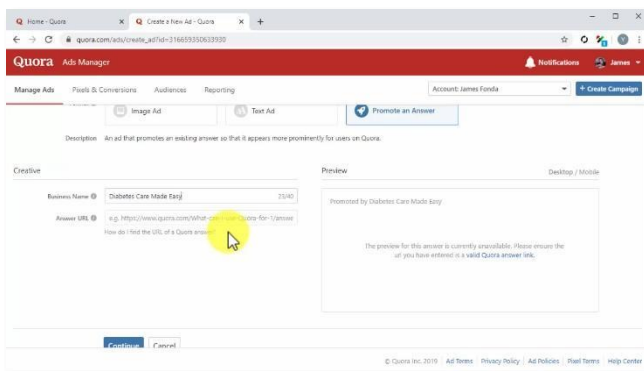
Home - Quora
Create a New Ad - Quora
+
quora.com/ads/create_ad?id=316659350633930
Quora Ads Manager
Notifications
James
Manage Ads
Pixels & Conversions
Audiences
Reporting
Account: James Fonda
+ Create Campaign
Image Ad
Text Ad
Promote an Answer
Description An ad that promotes an existing answer so that it appears more prominently for users on Quora.
Creative
Business Name
Diabetes Care Made Easy
23/40
Answer URL
e.g. https://www.quora.com/What-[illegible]-Quora-for-1/answ
How do I find the URL of a Quora answer?
Preview
Desktop / Mobile
Promoted by Diabetes Care Made Easy
The preview for this answer is currently unavailable. Please ensure the url you have entered is a valid Quora answer link.
Continue
Cancel
© Quora Inc. 2019 | Ad Terms | Privacy Policy | Ad Policies | Pixel Terms | Help Center